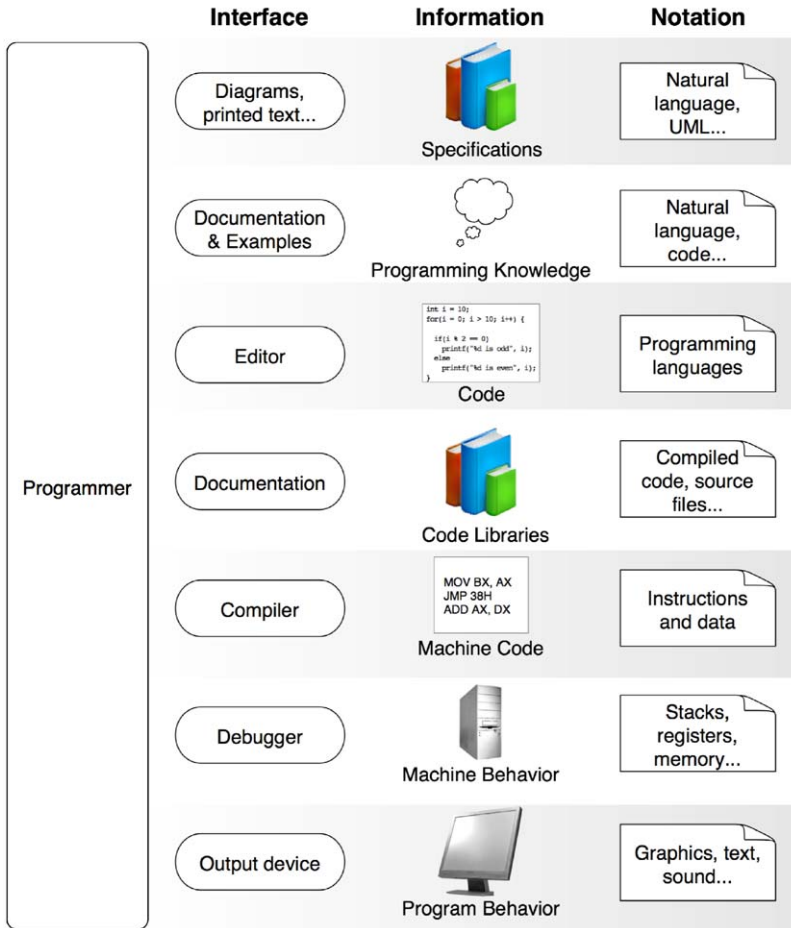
Interface

Information

Notation

Programmer

Diagrams, printed text...

Specifications

Natural language, UML...

Documentation & Examples

Programming Knowledge

Natural language, code...

Editor

int i = 10;
for(i = 0; i > 10; i++) {

if(i % 2 == 0)
printf("%d is odd", i);
else
printf("%d is even", i);
}

Code

Programming languages

Documentation

Code Libraries

Compiled code, source files...

Compiler

MOV BX, AX
JMP 38H
ADD AX, DX

Machine Code

Instructions and data

Debugger

Machine Behavior

Stacks, registers, memory...

Output device

Program Behavior

Graphics, text, sound...